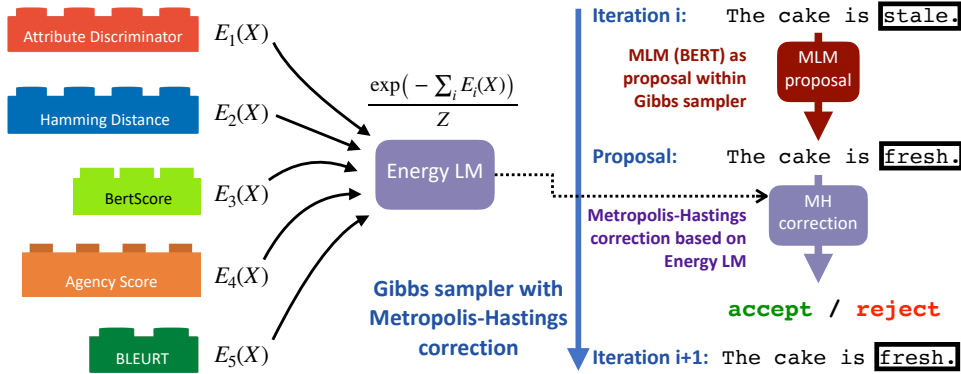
Attribute Discriminator $E_1(X)$

Hamming Distance $E_2(X)$

BertScore $E_3(X)$

Agency Score $E_4(X)$

BLEURT $E_5(X)$

$\frac{\exp\left(-\sum_i E_i(X)\right)}{Z}$

Energy LM

Gibbs sampler with Metropolis-Hastings correction

Iteration i: The cake is stale.

MLM (BERT) as proposal within Gibbs sampler

MLM proposal

Proposal: The cake is fresh.

Metropolis-Hastings correction based on Energy LM

MH correction

accept / reject

Iteration i+1: The cake is fresh.